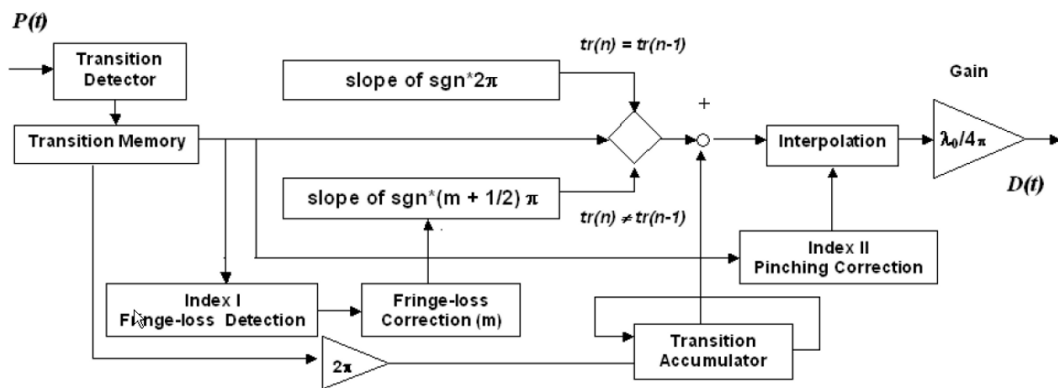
P(t)

Transition Detector

Transition Memory

slope of sgn*2π

$tr(n) = tr(n-1)$

+

Gain

Interpolation

$\lambda_0/4\pi$

D(t)

slope of sgn*(m + 1/2) π

$tr(n) \neq tr(n-1)$

Index II Pinching Correction

Index I Fringe-loss Detection

Fringe-loss Correction (m)

Transition Accumulator

2π